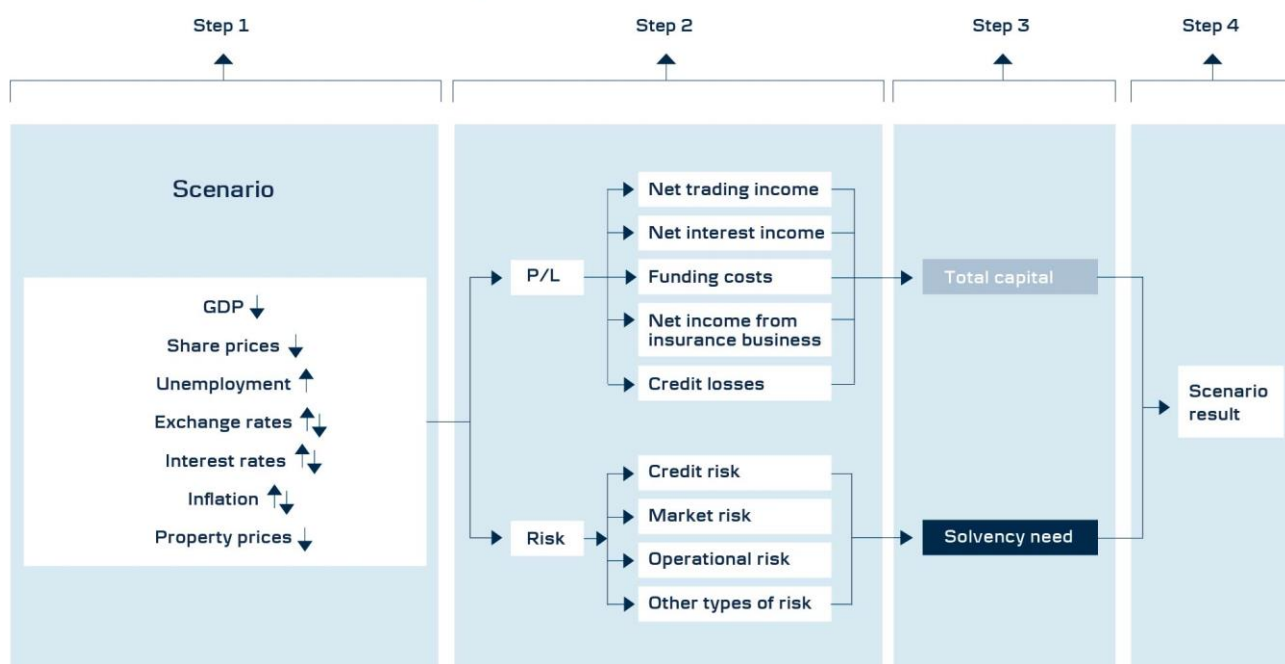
Step 1

Step 2

Step 3

Step 4

Scenario

GDP ↓
Share prices ↓
Unemployment ↑
Exchange rates ↑↓
Interest rates ↑↓
Inflation ↑↓
Property prices ↓

P/L

Net trading income
Net interest income
Funding costs
Net income from insurance business
Credit losses

Risk

Credit risk
Market risk
Operational risk
Other types of risk

Total capital

Solvency need

Scenario result